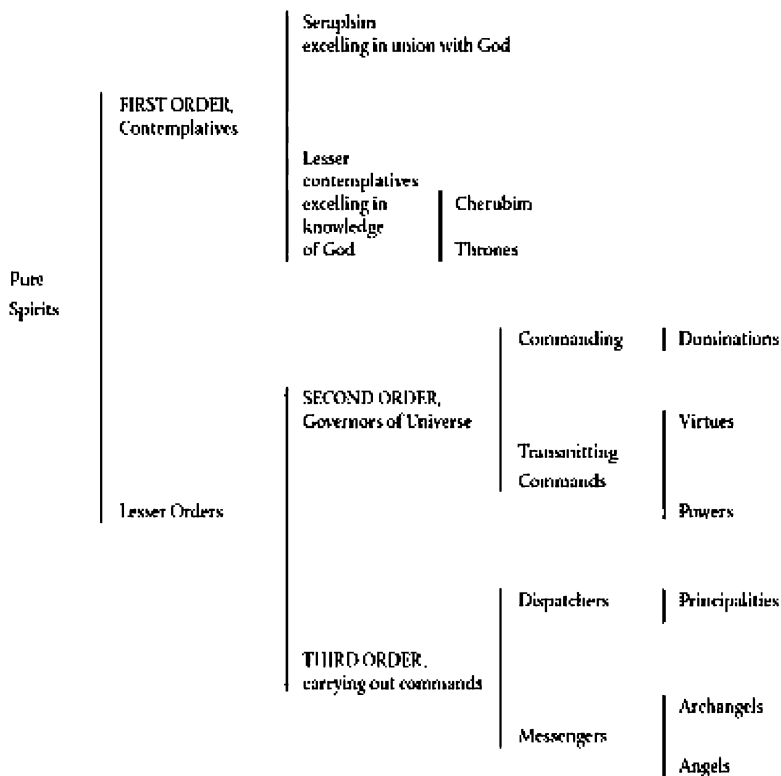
Pure Spirits

FIRST ORDER, Contemplatives

Seraphim excelling in union with God

Lesser contemplatives excelling in knowledge of God

Cherubim

Thrones

Lesser Orders

SECOND ORDER, Governors of Universe

Commanding

Dominations

Transmitting Commands

Virtues

Powers

THIRD ORDER, carrying out commands

Dispatchers

Principalities

Messengers

Archangels

Angels